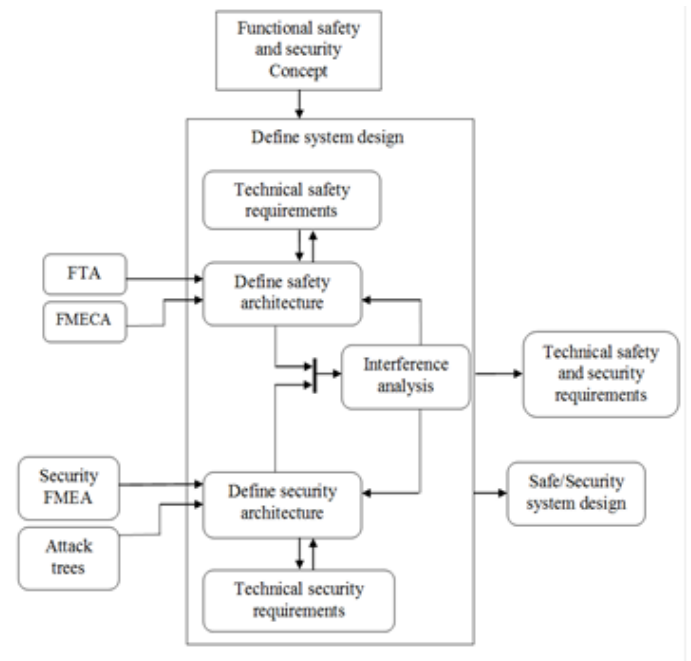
Functional safety and security Concept

Define system design

Technical safety requirements

FTA

FMECA

Define safety architecture

Interference analysis

Technical safety and security requirements

Security FMEA

Attack trees

Define security architecture

Safe/Security system design

Technical security requirements